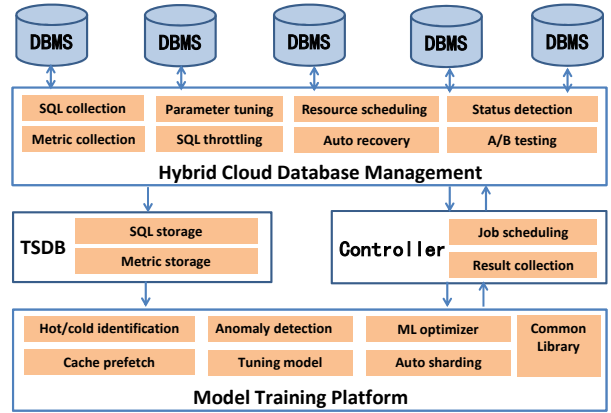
DBMS
DBMS
DBMS
DBMS
DBMS

SQL collection
Parameter tuning
Resource scheduling
Status detection
Metric collection
SQL throttling
Auto recovery
A/B testing
Hybrid Cloud Database Management

TSDB
SQL storage
Metric storage

Controller
Job scheduling
Result collection

Hot/cold identification
Anomaly detection
ML optimizer
Common Library
Cache prefetch
Tuning model
Auto sharding
Model Training Platform